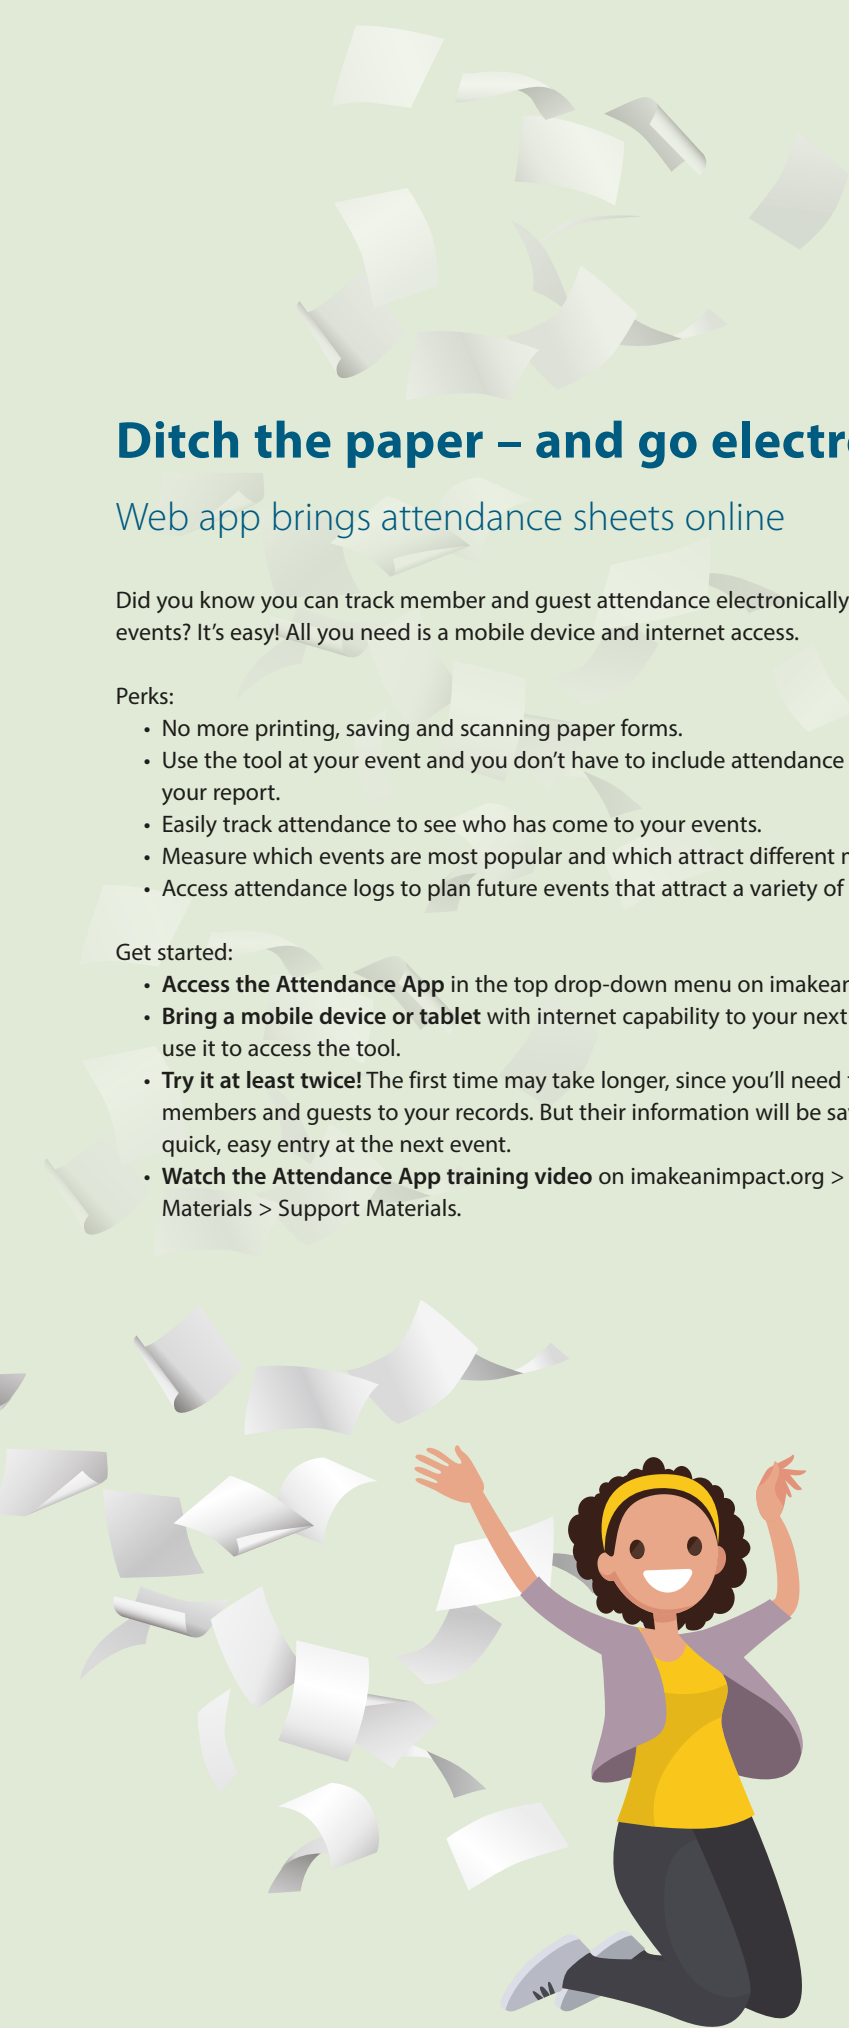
Ditch the paper – and go electr

Web app brings attendance sheets online

Did you know you can track member and guest attendance electronically events? It's easy! All you need is a mobile device and internet access.

Perks:
- No more printing, saving and scanning paper forms.
- Use the tool at your event and you don't have to include attendance your report.
- Easily track attendance to see who has come to your events.
- Measure which events are most popular and which attract different r
- Access attendance logs to plan future events that attract a variety of

Get started:
- **Access the Attendance App** in the top drop-down menu on imakear
- **Bring a mobile device or tablet** with internet capability to your next use it to access the tool.
- **Try it at least twice!** The first time may take longer, since you'll need members and guests to your records. But their information will be sa quick, easy entry at the next event.
- **Watch the Attendance App training video** on imakeanimpact.org > Materials > Support Materials.